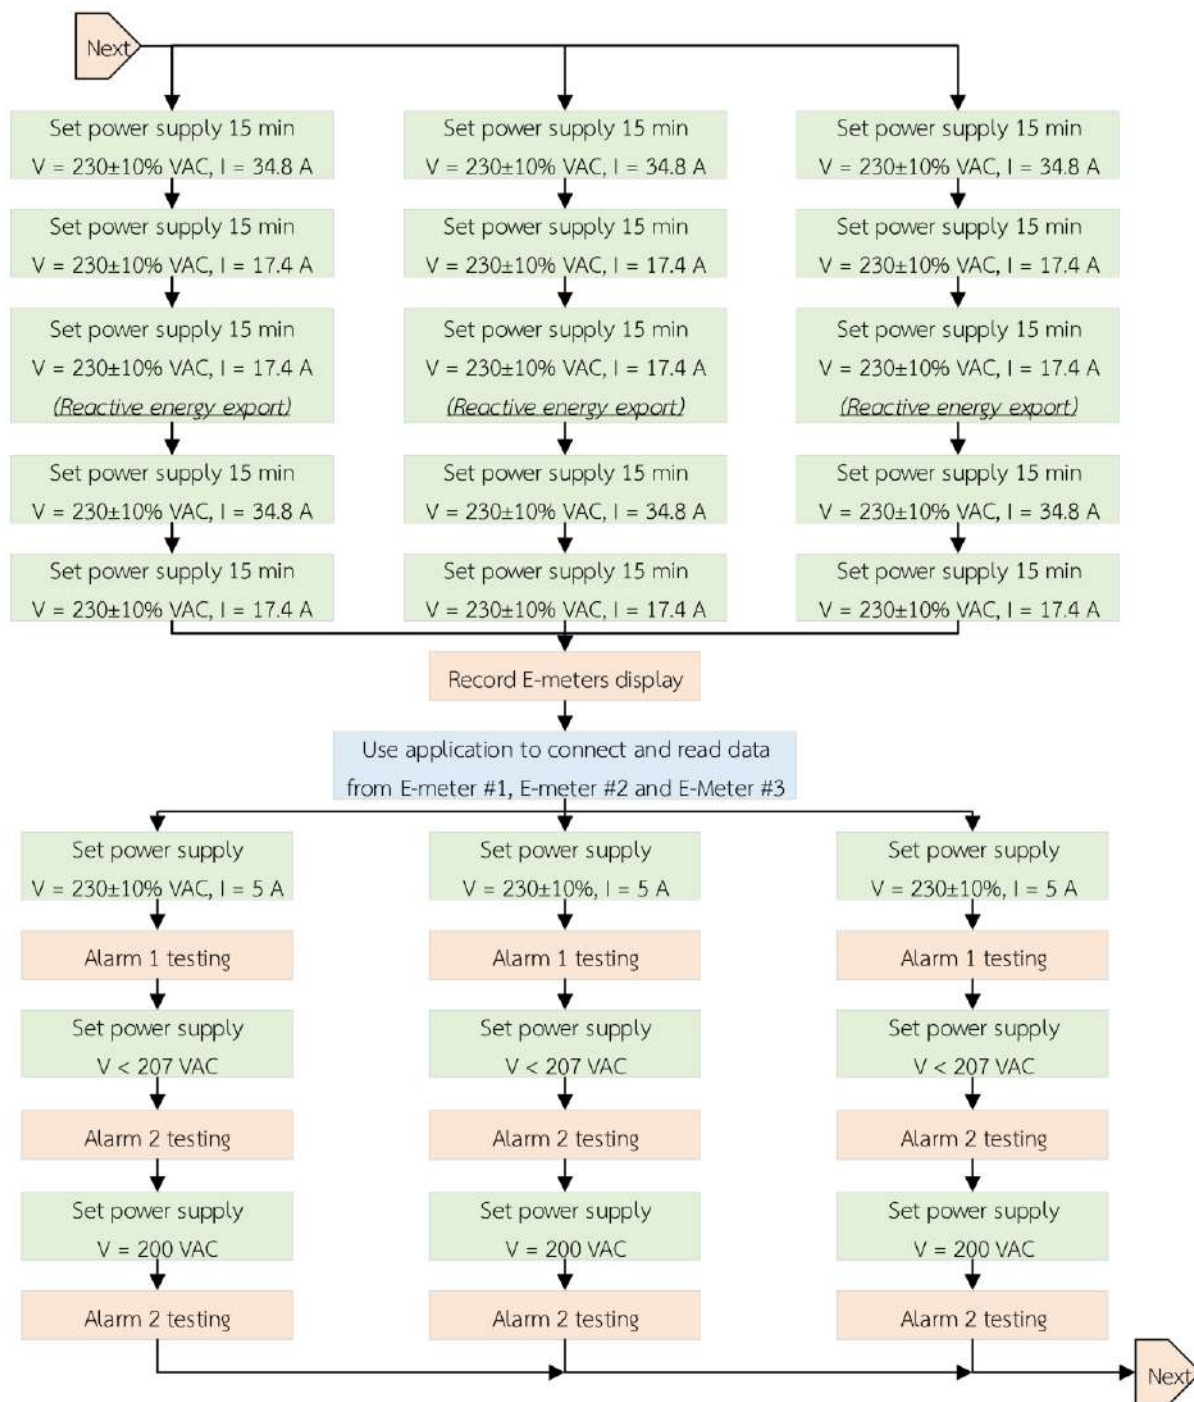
Next

Set power supply 15 min
V = 230±10% VAC, I = 34.8 A

Set power supply 15 min
V = 230±10% VAC, I = 17.4 A

Set power supply 15 min
V = 230±10% VAC, I = 17.4 A
(Reactive energy export)

Set power supply 15 min
V = 230±10% VAC, I = 34.8 A

Set power supply 15 min
V = 230±10% VAC, I = 17.4 A

Set power supply 15 min
V = 230±10% VAC, I = 34.8 A

Set power supply 15 min
V = 230±10% VAC, I = 17.4 A

Set power supply 15 min
V = 230±10% VAC, I = 17.4 A
(Reactive energy export)

Set power supply 15 min
V = 230±10% VAC, I = 34.8 A

Set power supply 15 min
V = 230±10% VAC, I = 17.4 A

Set power supply 15 min
V = 230±10% VAC, I = 34.8 A

Set power supply 15 min
V = 230±10% VAC, I = 17.4 A

Set power supply 15 min
V = 230±10% VAC, I = 17.4 A
(Reactive energy export)

Set power supply 15 min
V = 230±10% VAC, I = 34.8 A

Set power supply 15 min
V = 230±10% VAC, I = 17.4 A

Record E-meters display

Use application to connect and read data from E-meter #1, E-meter #2 and E-Meter #3

Set power supply
V = 230±10% VAC, I = 5 A

Alarm 1 testing

Set power supply
V < 207 VAC

Alarm 2 testing

Set power supply
V = 200 VAC

Alarm 2 testing

Set power supply
V = 230±10%, I = 5 A

Alarm 1 testing

Set power supply
V < 207 VAC

Alarm 2 testing

Set power supply
V = 200 VAC

Alarm 2 testing

Set power supply
V = 230±10%, I = 5 A

Alarm 1 testing

Set power supply
V < 207 VAC

Alarm 2 testing

Set power supply
V = 200 VAC

Alarm 2 testing

Next